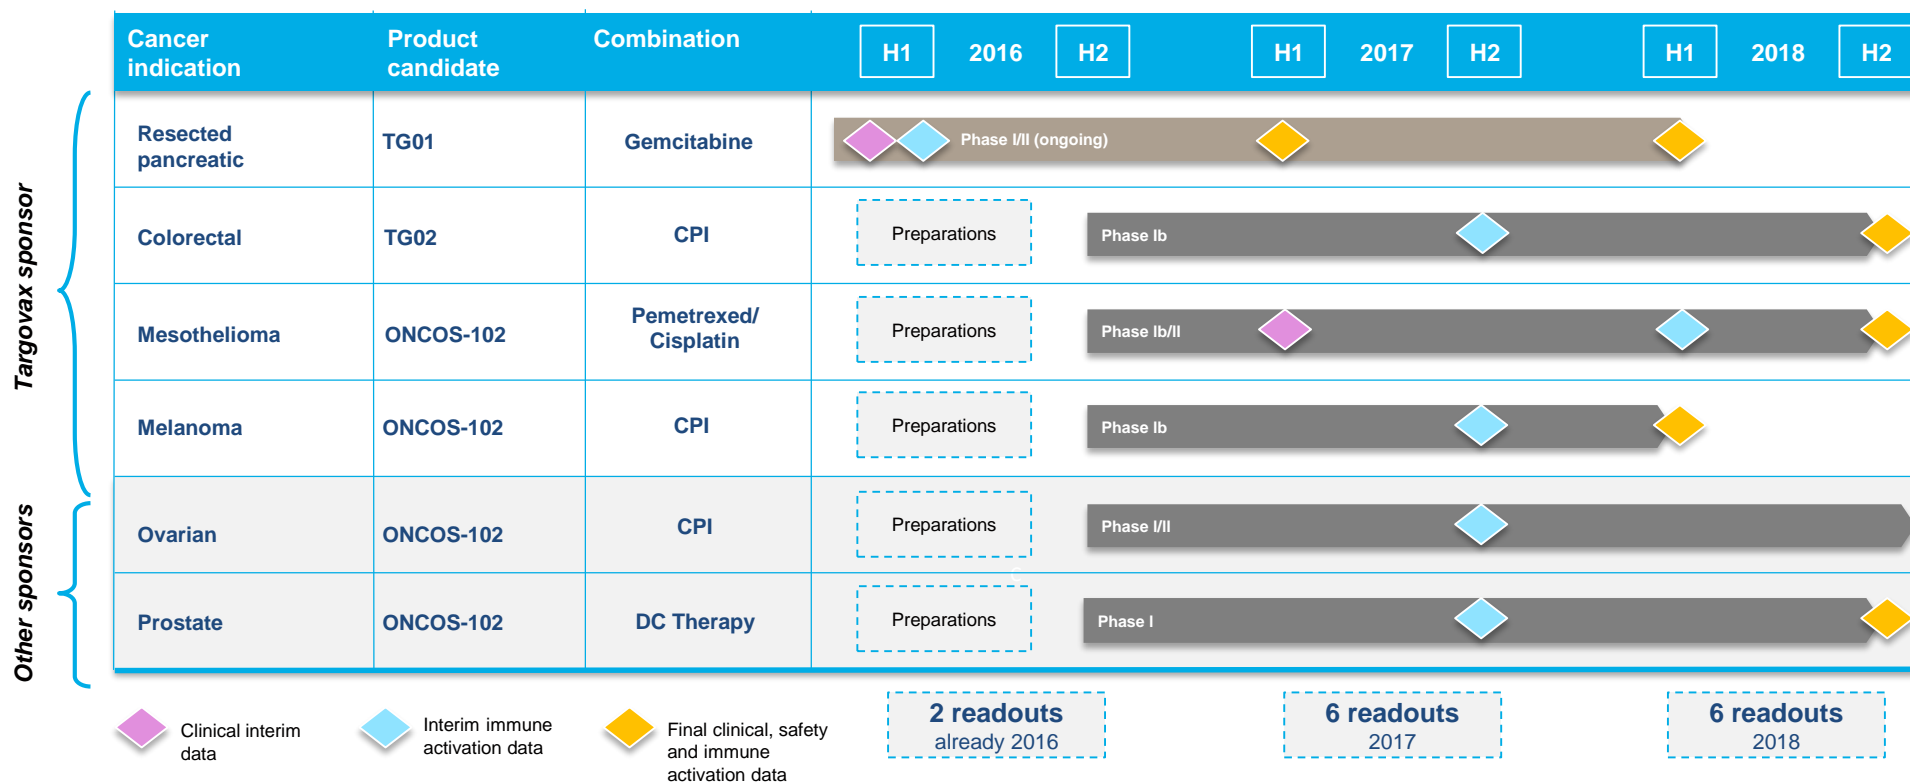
Targovax sponsor

Other sponsors

| Cancer indication | Product candidate | Combination | H1 2016 H2 | H1 2017 H2 | H1 2018 H2 |
|---|---|---|---|---|---|
| Resected pancreatic | TG01 | Gemcitabine | Phase I/II (ongoing) | | |
| Colorectal | TG02 | CPI | Preparations | Phase Ib | |
| Mesothelioma | ONCOS-102 | Pemetrexed/ Cisplatin | Preparations | Phase Ib/II | |
| Melanoma | ONCOS-102 | CPI | Preparations | Phase Ib | |
| Ovarian | ONCOS-102 | CPI | Preparations | Phase I/II | |
| Prostate | ONCOS-102 | DC Therapy | Preparations | Phase I | |

Clinical interim data

Interim immune activation data

Final clinical, safety and immune activation data

2 readouts already 2016

6 readouts 2017

6 readouts 2018